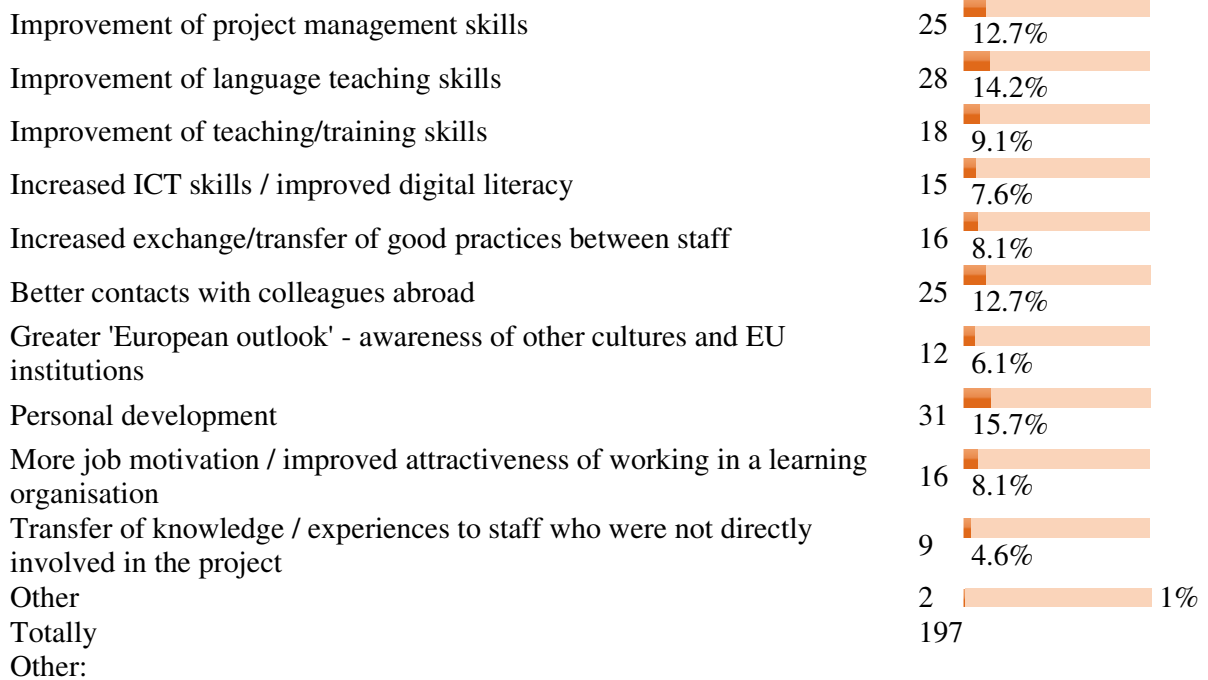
| | | |
|---|---|---|
| Improvement of project management skills | 25 | 12.7% |
| Improvement of language teaching skills | 28 | 14.2% |
| Improvement of teaching/training skills | 18 | 9.1% |
| Increased ICT skills / improved digital literacy | 15 | 7.6% |
| Increased exchange/transfer of good practices between staff | 16 | 8.1% |
| Better contacts with colleagues abroad | 25 | 12.7% |
| Greater 'European outlook' - awareness of other cultures and EU institutions | 12 | 6.1% |
| Personal development | 31 | 15.7% |
| More job motivation / improved attractiveness of working in a learning organisation | 16 | 8.1% |
| Transfer of knowledge / experiences to staff who were not directly involved in the project | 9 | 4.6% |
| Other | 2 | 1% |
| Totally | 197 | |

Other: